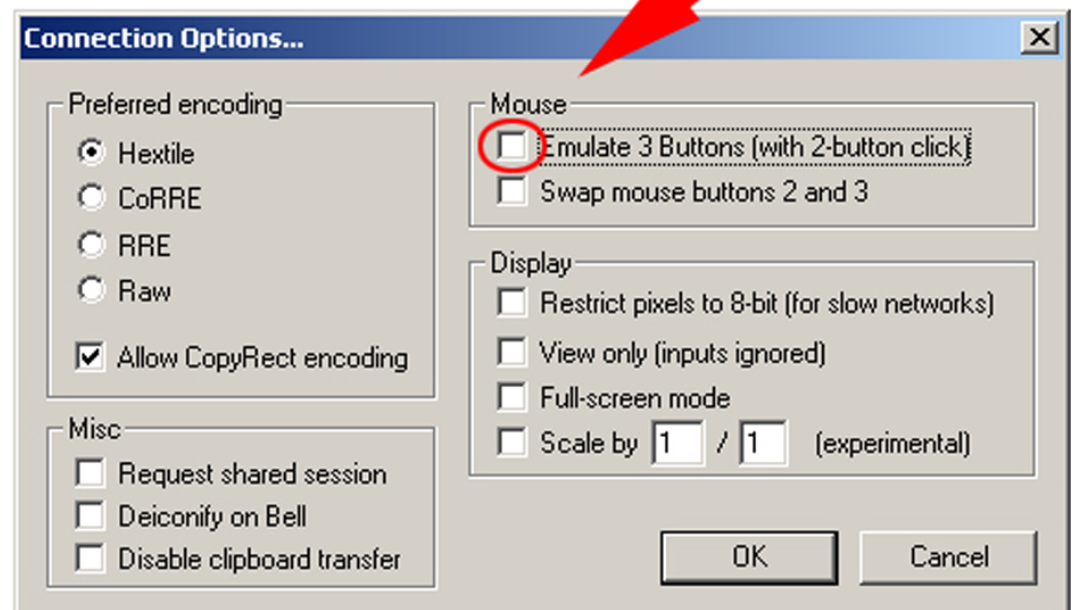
Connection Options...

Preferred encoding

Hextile

CoRRE

RRE

Raw

Allow CopyRect encoding

Misc

Request shared session

Deiconify on Bell

Disable clipboard transfer

Mouse

Emulate 3 Buttons (with 2-button click)

Swap mouse buttons 2 and 3

Display

Restrict pixels to 8-bit (for slow networks)

View only (inputs ignored)

Full-screen mode

Scale by 1 / 1 (experimental)

OK

Cancel